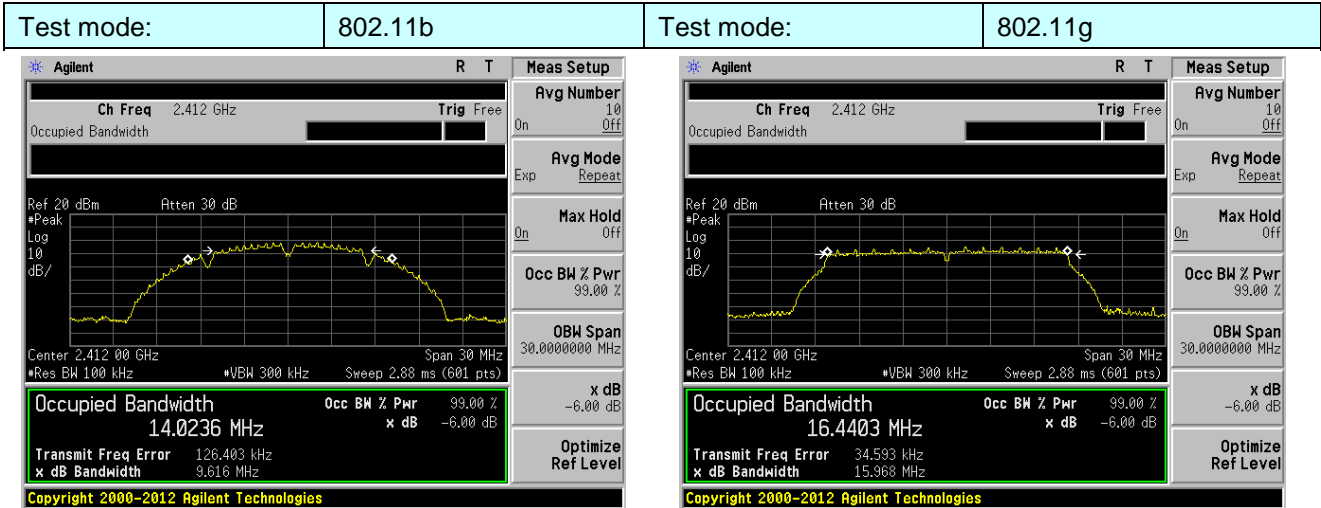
| Test mode: | 802.11b | Test mode: | 802.11g |
|---|---|---|---|

Agilent R T
Meas Setup
Ch Freq 2.412 GHz Trig Free
Occupied Bandwidth
Avg Number 10
On Off
Avg Mode
Exp Repeat
Ref 20 dBm Atten 30 dB
#Peak
Log
10
dB/
Max Hold
On Off
Occ BW % Pwr 99.00 %
OBW Span 30.0000000 MHz
Center 2.412 00 GHz Span 30 MHz
#Res BW 100 kHz #VBW 300 kHz Sweep 2.88 ms (601 pts)
x dB -6.00 dB
Occupied Bandwidth
14.0236 MHz
Occ BW % Pwr 99.00 %
x dB -6.00 dB
Transmit Freq Error 126.403 kHz
x dB Bandwidth 9.616 MHz
Optimize Ref Level
Copyright 2000-2012 Agilent Technologies

Agilent R T
Meas Setup
Ch Freq 2.412 GHz Trig Free
Occupied Bandwidth
Avg Number 10
On Off
Avg Mode
Exp Repeat
Ref 20 dBm Atten 30 dB
#Peak
Log
10
dB/
Max Hold
On Off
Occ BW % Pwr 99.00 %
OBW Span 30.0000000 MHz
Center 2.412 00 GHz Span 30 MHz
#Res BW 100 kHz #VBW 300 kHz Sweep 2.88 ms (601 pts)
x dB -6.00 dB
Occupied Bandwidth
16.4403 MHz
Occ BW % Pwr 99.00 %
x dB -6.00 dB
Transmit Freq Error 34.593 kHz
x dB Bandwidth 15.968 MHz
Optimize Ref Level
Copyright 2000-2012 Agilent Technologies